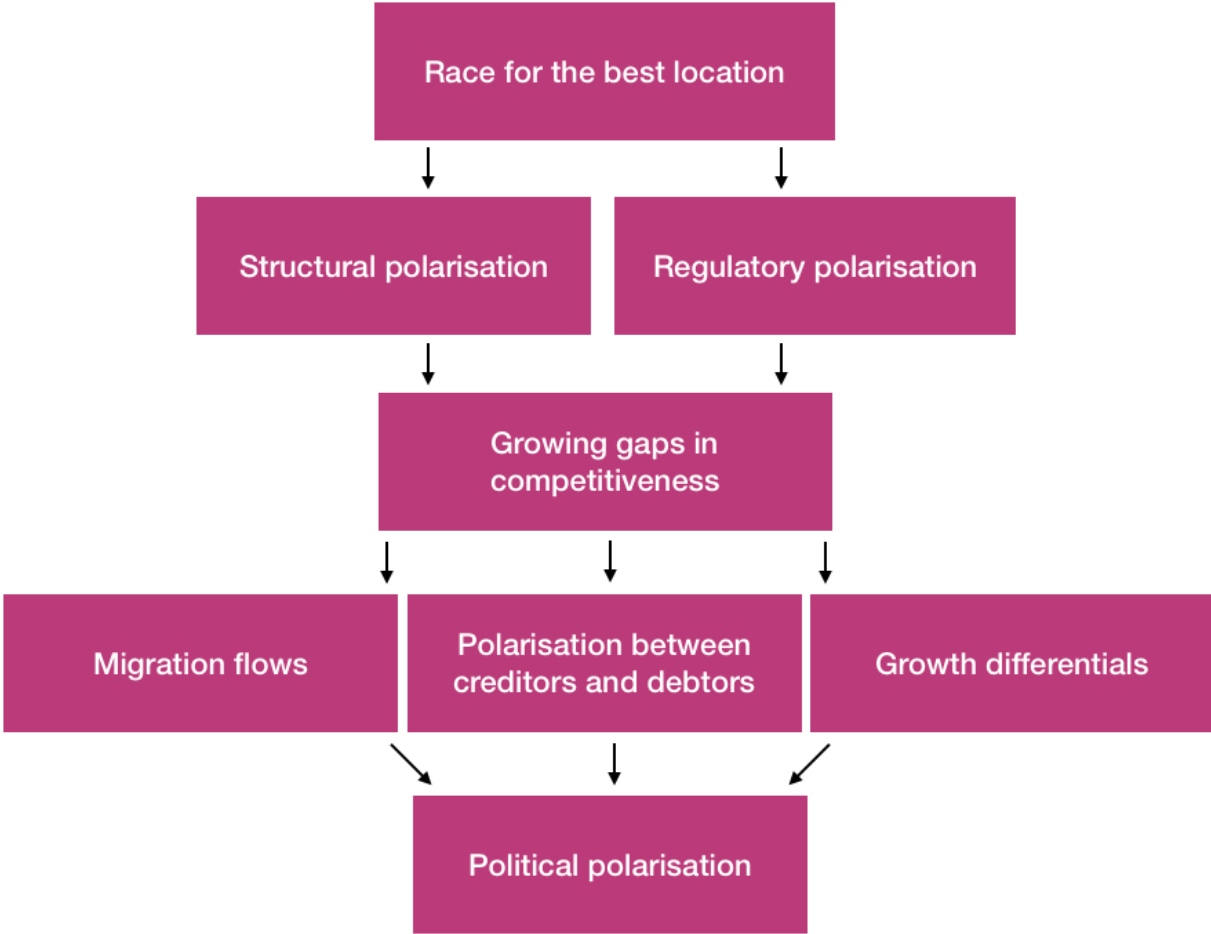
Race for the best location

Structural polarisation

Regulatory polarisation

Growing gaps in competitiveness

Migration flows

Polarisation between creditors and debtors

Growth differentials

Political polarisation